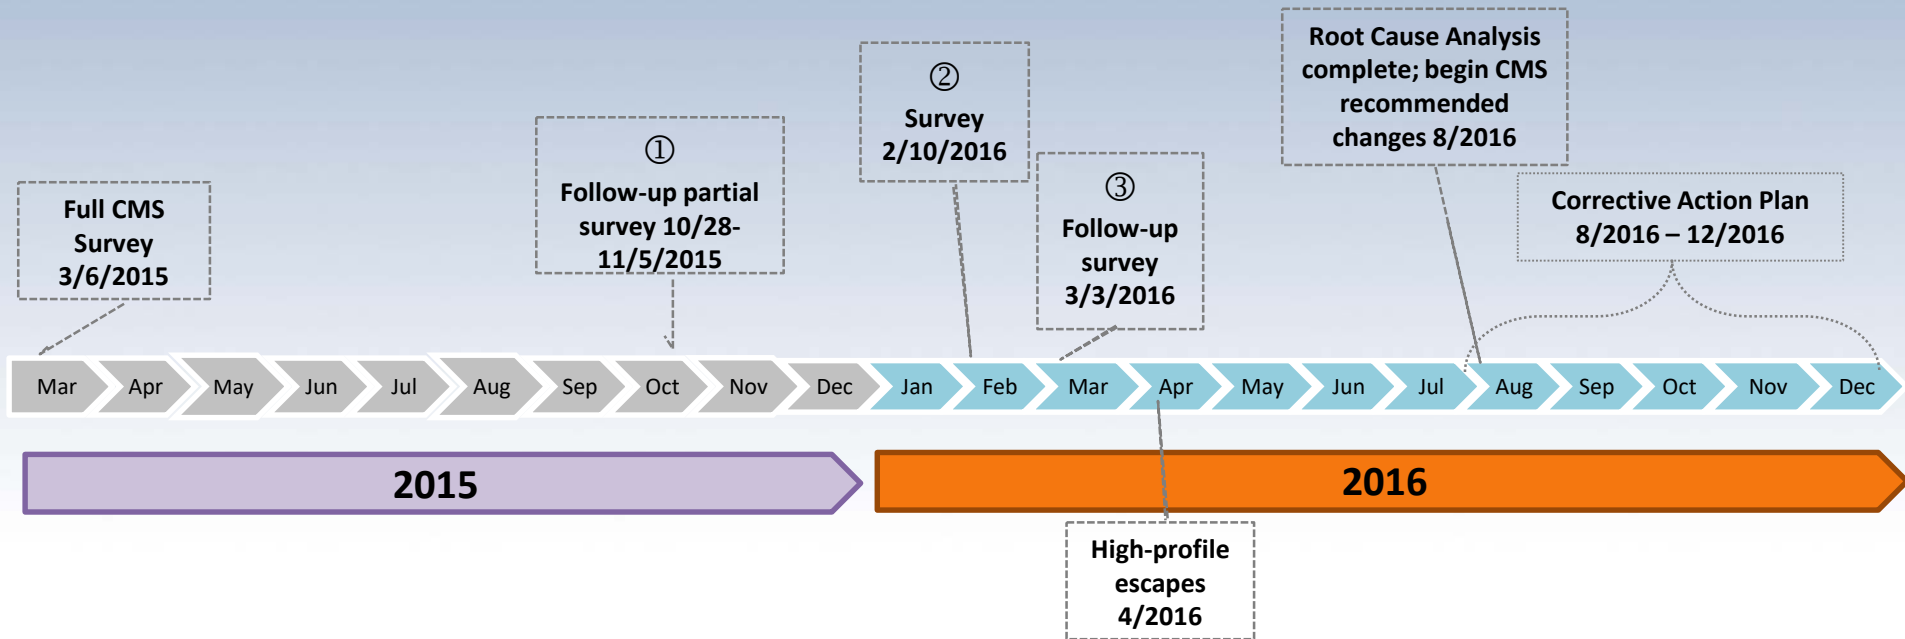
Full CMS Survey 3/6/2015

①
Follow-up partial survey 10/28-11/5/2015

②
Survey 2/10/2016

③
Follow-up survey 3/3/2016

Root Cause Analysis complete; begin CMS recommended changes 8/2016

Corrective Action Plan 8/2016 – 12/2016

Mar Apr May Jun Jul Aug Sep Oct Nov Dec Jan Feb Mar Apr May Jun Jul Aug Sep Oct Nov Dec

2015

2016

High-profile escapes 4/2016